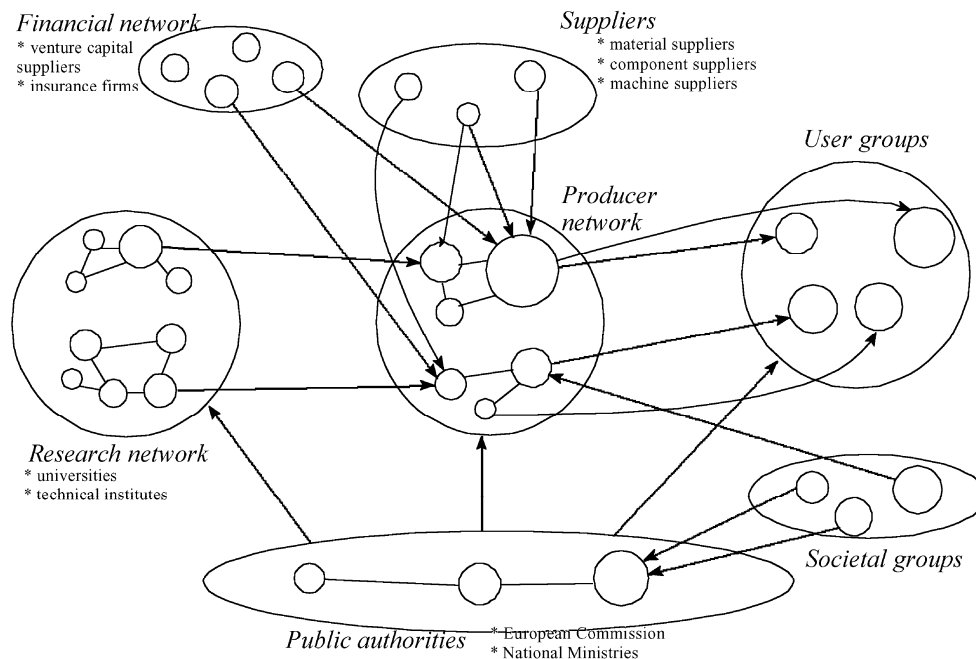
Financial network
* venture capital suppliers
* insurance firms

Suppliers
* material suppliers
* component suppliers
* machine suppliers

User groups

Producer network

Research network
* universities
* technical institutes

Societal groups

Public authorities
* European Commission
* National Ministries